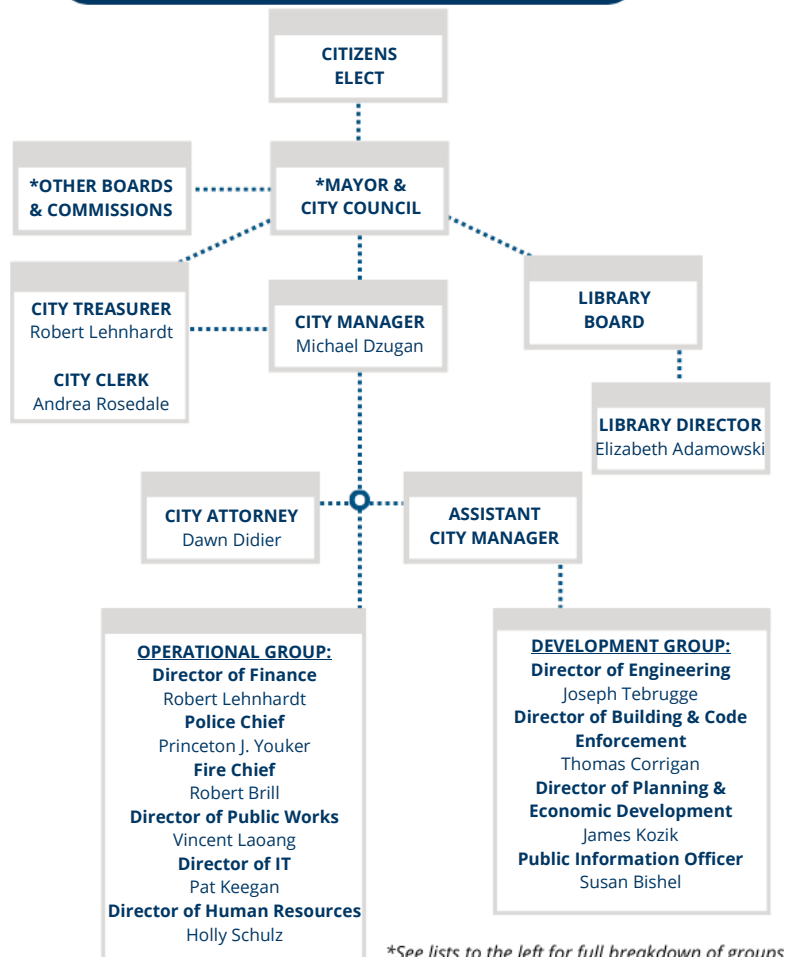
CITIZENS ELECT

*OTHER BOARDS & COMMISSIONS

*MAYOR & CITY COUNCIL

CITY TREASURER
Robert Lehnhardt

CITY CLERK
Andrea Rosedale

CITY MANAGER
Michael Dzugan

LIBRARY BOARD

LIBRARY DIRECTOR
Elizabeth Adamowski

CITY ATTORNEY
Dawn Didier

ASSISTANT CITY MANAGER

OPERATIONAL GROUP:
Director of Finance
Robert Lehnhardt
Police Chief
Princeton J. Youker
Fire Chief
Robert Brill
Director of Public Works
Vincent Laoang
Director of IT
Pat Keegan
Director of Human Resources
Holly Schulz

DEVELOPMENT GROUP:
Director of Engineering
Joseph Tebrugge
Director of Building & Code Enforcement
Thomas Corrigan
Director of Planning & Economic Development
James Kozik
Public Information Officer
Susan Bishel

*See lists to the left for full breakdown of groups